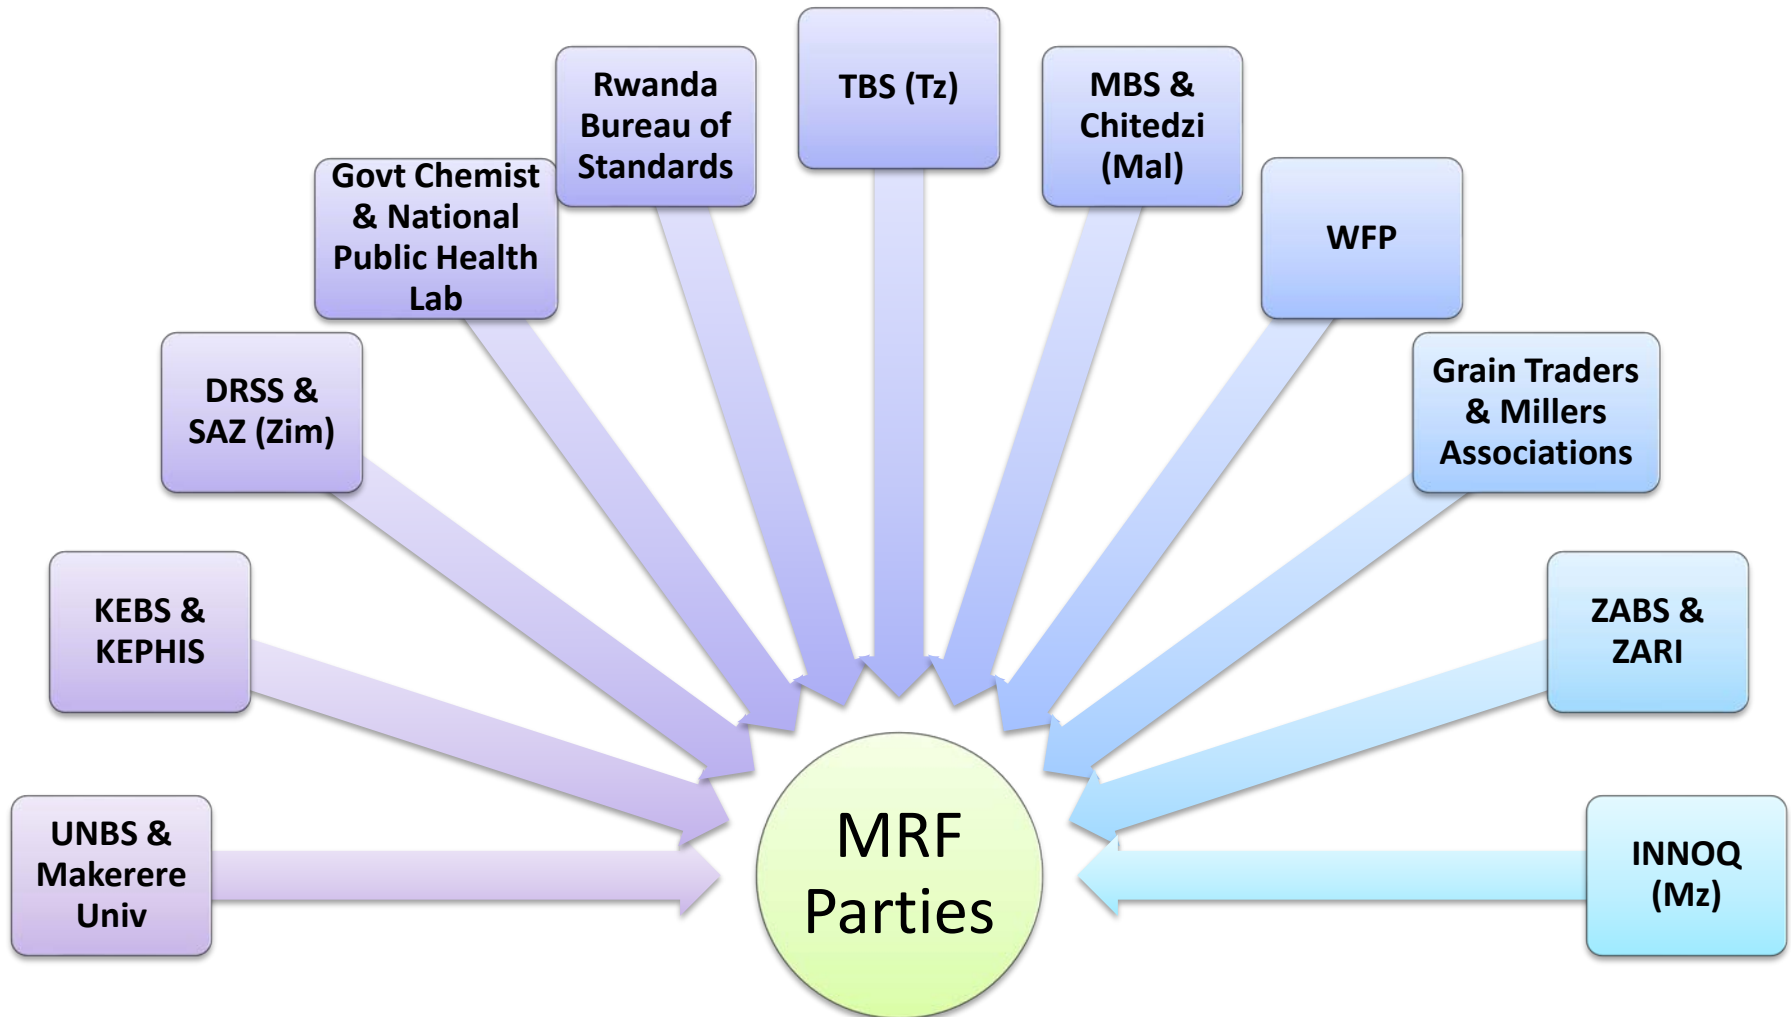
UNBS & Makerere Univ

KEBS & KEPHIS

DRSS & SAZ (Zim)

Govt Chemist & National Public Health Lab

Rwanda Bureau of Standards

TBS (Tz)

MBS & Chitedzi (Mal)

WFP

Grain Traders & Millers Associations

ZABS & ZARI

INNOQ (Mz)

MRF Parties